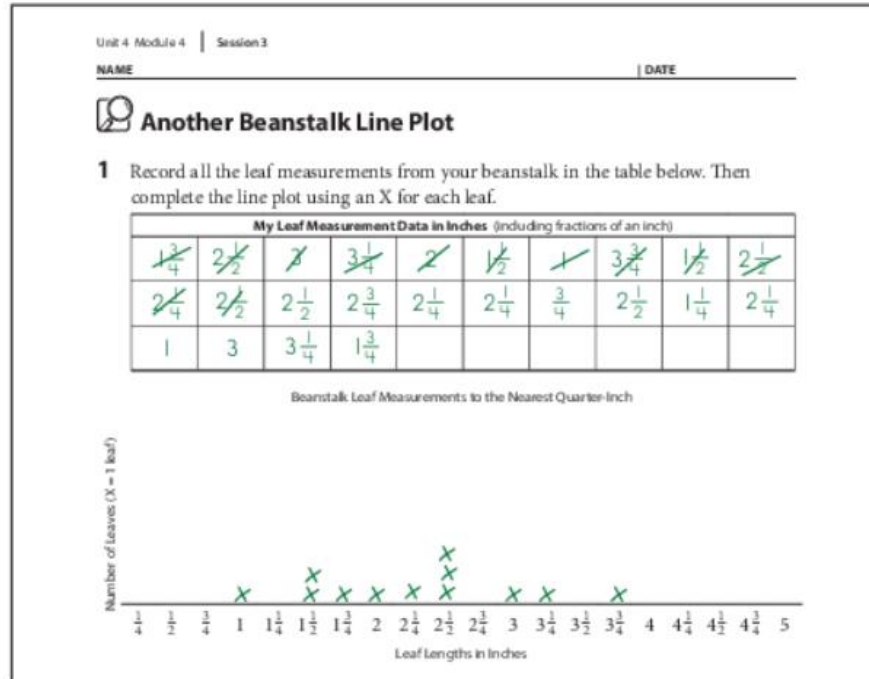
Unit 4 Module 4 | Session 3

NAME | DATE

Another Beanstalk Line Plot

1 Record all the leaf measurements from your beanstalk in the table below. Then complete the line plot using an X for each leaf.

| My Leaf Measurement Data in Inches (including fractions of an inch) | | | | | | | | | |
|---|---|---|---|---|---|---|---|---|---|
| $1\frac{3}{4}$ | $2\frac{1}{2}$ | 3 | $3\frac{1}{4}$ | 2 | $\frac{1}{2}$ | 1 | $3\frac{3}{4}$ | $\frac{1}{2}$ | $2\frac{1}{2}$ |
| $2\frac{1}{4}$ | $2\frac{1}{2}$ | $2\frac{1}{2}$ | $2\frac{3}{4}$ | $2\frac{1}{4}$ | $2\frac{1}{4}$ | $\frac{3}{4}$ | $2\frac{1}{2}$ | $1\frac{1}{4}$ | $2\frac{1}{4}$ |
| 1 | 3 | $3\frac{1}{4}$ | $1\frac{3}{4}$ | | | | | | |

Beanstalk Leaf Measurements to the Nearest Quarter-Inch

Number of Leaves (X = 1 leaf)

X X X X X X X X X X X X X

$\frac{1}{4}$ $\frac{1}{2}$ $\frac{3}{4}$ 1 $1\frac{1}{4}$ $1\frac{1}{2}$ $1\frac{3}{4}$ 2 $2\frac{1}{4}$ $2\frac{1}{2}$ $2\frac{3}{4}$ 3 $3\frac{1}{4}$ $3\frac{1}{2}$ $3\frac{3}{4}$ 4 $4\frac{1}{4}$ $4\frac{1}{2}$ $4\frac{3}{4}$ 5

Leaf Lengths in Inches